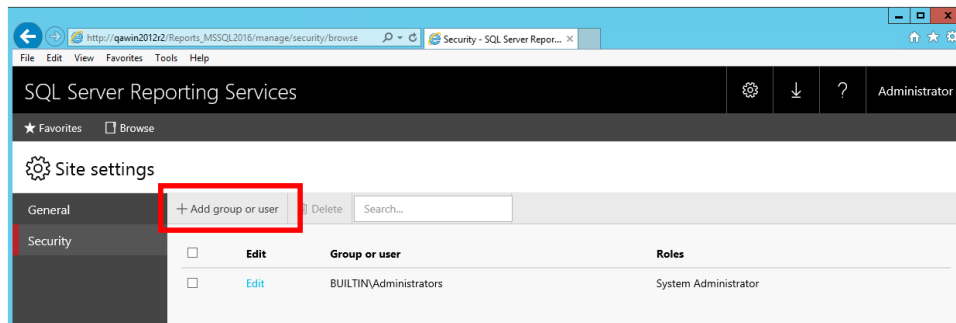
http://qawin2012r2/Reports_MSSQL2016/manage/security/browse

Security - SQL Server Repor... ×

File Edit View Favorites Tools Help

SQL Server Reporting Services

Administrator

★ Favorites Browse

Site settings

General

Security

+ Add group or user

Delete

Search...

| | Edit | Group or user | Roles |
|---|---|---|---|
| ☐ | Edit | BUILTIN\Administrators | System Administrator |